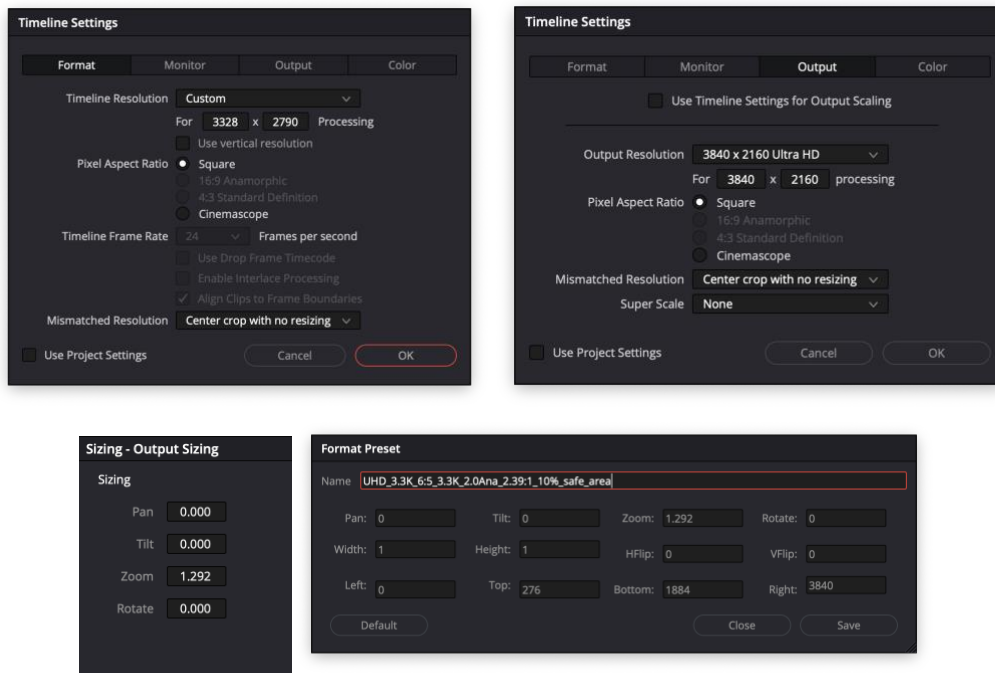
Timeline Settings

Format | Monitor | Output | Color

Timeline Resolution Custom
For 3328 x 2790 Processing
Use vertical resolution
Pixel Aspect Ratio Square
16:9 Anamorphic
4:3 Standard Definition
Cinemascope
Timeline Frame Rate 24 Frames per second
Use Drop Frame Timecode
Enable Interlace Processing
Align Clips to Frame Boundaries
Mismatched Resolution Center crop with no resizing
Use Project Settings
Cancel OK

Timeline Settings

Format | Monitor | Output | Color

Use Timeline Settings for Output Scaling
Output Resolution 3840 x 2160 Ultra HD
For 3840 x 2160 processing
Pixel Aspect Ratio Square
16:9 Anamorphic
4:3 Standard Definition
Cinemascope
Mismatched Resolution Center crop with no resizing
Super Scale None
Use Project Settings
Cancel OK

Sizing - Output Sizing
Sizing
Pan 0.000
Tilt 0.000
Zoom 1.292
Rotate 0.000

Format Preset
Name UHD_3.3K_6:5_3.3K_2.0Ana_2.39:1_10%_safe_area
Pan: 0 Tilt: 0 Zoom: 1.292 Rotate: 0
Width: 1 Height: 1 HFlip: 0 VFlip: 0
Left: 0 Top: 276 Bottom: 1884 Right: 3840
Default Close Save